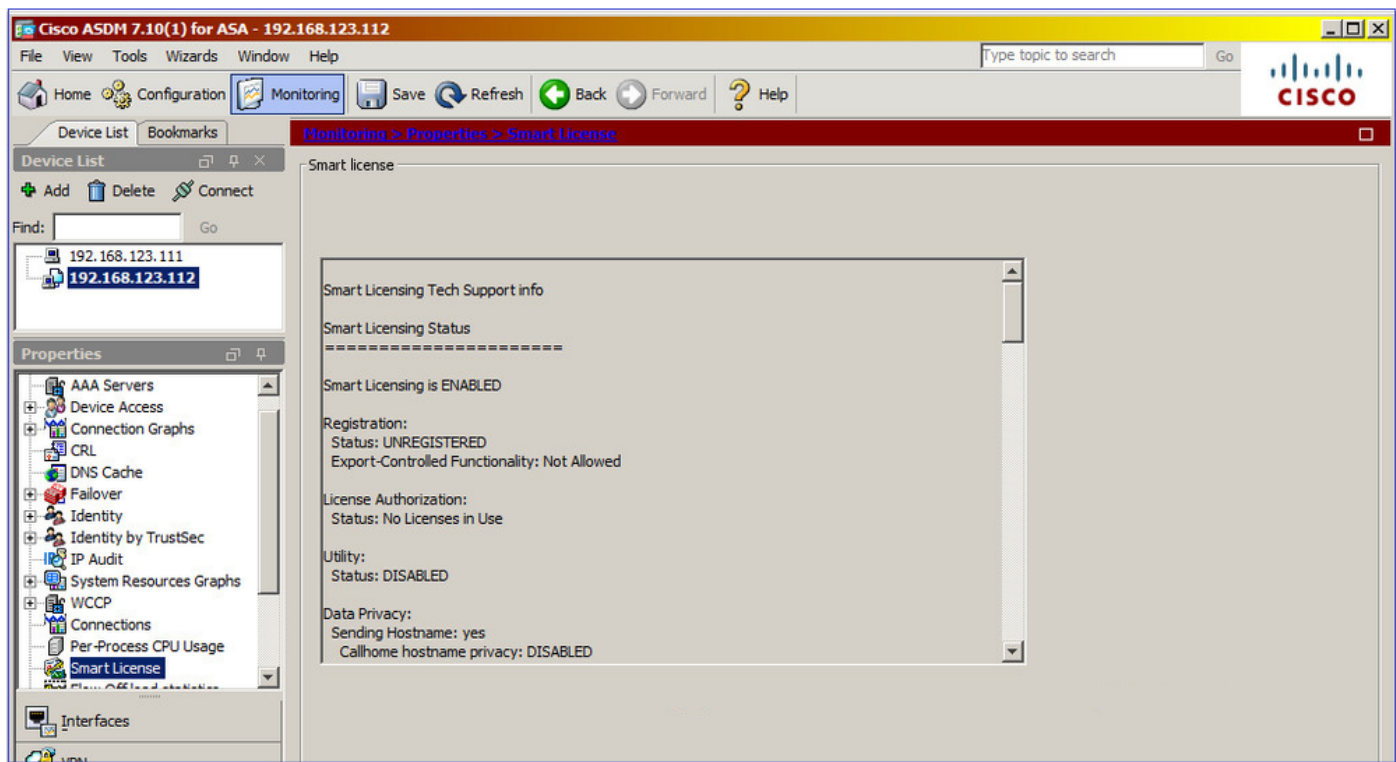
Cisco ASDM 7.10(1) for ASA - 192.168.123.112

File View Tools Wizards Window Help

Type topic to search Go

Home Configuration Monitoring Save Refresh Back Forward Help

CISCO

Device List Bookmarks

Monitoring > Properties > Smart License

Device List

Add Delete Connect

Find: Go

192.168.123.111
192.168.123.112

Properties

AAA Servers
Device Access
Connection Graphs
CRL
DNS Cache
Failover
Identity
Identity by TrustSec
IP Audit
System Resources Graphs
WCCP
Connections
Per-Process CPU Usage
Smart License
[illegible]

Interfaces

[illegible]

Smart license

Smart Licensing Tech Support info

Smart Licensing Status
======================

Smart Licensing is ENABLED

Registration:
Status: UNREGISTERED
Export-Controlled Functionality: Not Allowed

License Authorization:
Status: No Licenses in Use

Utility:
Status: DISABLED

Data Privacy:
Sending Hostname: yes
Callhome hostname privacy: DISABLED